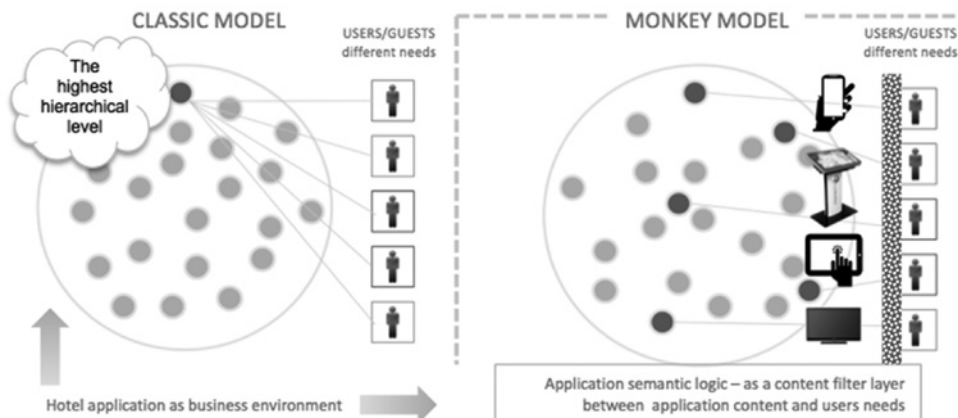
CLASSIC MODEL

USERS/GUESTS
different needs

The highest hierarchical level

MONKEY MODEL

USERS/GUESTS
different needs

Hotel application as business environment

Application semantic logic – as a content filter layer between application content and users needs